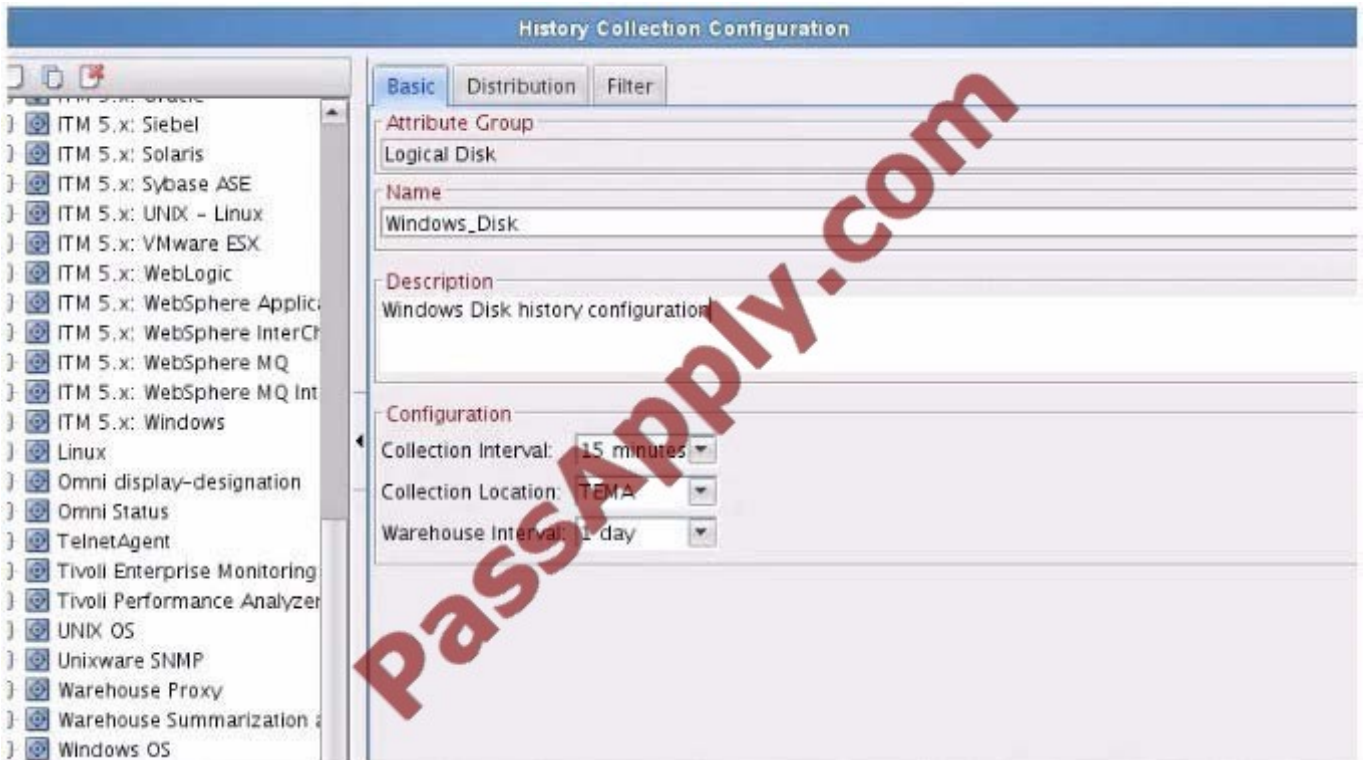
History Collection Configuration

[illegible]
ITM 5.x: Siebel
ITM 5.x: Solaris
ITM 5.x: Sybase ASE
ITM 5.x: UNIX - Linux
ITM 5.x: VMware ESX
ITM 5.x: WebLogic
ITM 5.x: WebSphere Applic
ITM 5.x: WebSphere InterCh
ITM 5.x: WebSphere MQ
ITM 5.x: WebSphere MQ Int
ITM 5.x: Windows
Linux
Omni display-designation
Omni Status
TelnetAgent
Tivoli Enterprise Monitoring
Tivoli Performance Analyzer
UNIX OS
Unixware SNMP
Warehouse Proxy
Warehouse Summarization a
Windows OS

Basic | Distribution | Filter

Attribute Group
Logical Disk

Name
Windows_Disk

Description
Windows Disk history configuration

Configuration
Collection Interval: 15 minutes
Collection Location: TEMA
Warehouse Interval: 1 day

PassApply.com